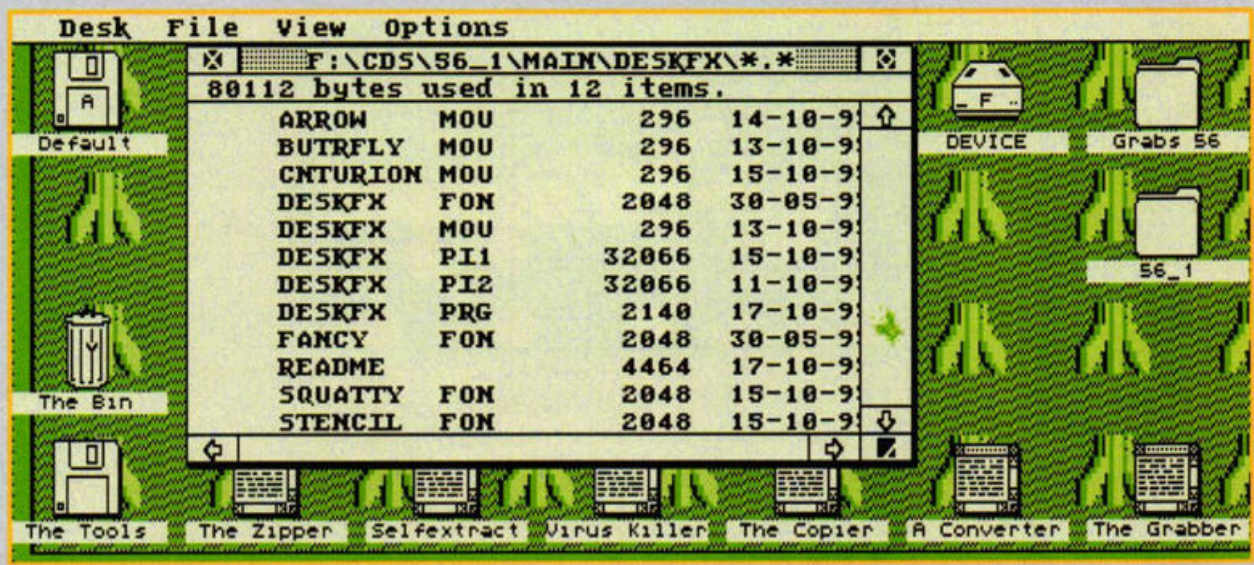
Desk File View Options

F:\CDS\56_1\MAIN\DESKFX\*.*

80112 bytes used in 12 items.

| | | | |
|---|---|---|---|
| ARROW | MOU | 296 | 14-10-9 |
| BUTRFLY | MOU | 296 | 13-10-9 |
| CNTURION | MOU | 296 | 15-10-9 |
| DESKFX | FON | 2048 | 30-05-9 |
| DESKFX | MOU | 296 | 13-10-9 |
| DESKFX | PI1 | 32066 | 15-10-9 |
| DESKFX | PI2 | 32066 | 11-10-9 |
| DESKFX | PRG | 2140 | 17-10-9 |
| FANCY | FON | 2048 | 30-05-9 |
| README | | 4464 | 17-10-9 |
| SQUATTY | FON | 2048 | 15-10-9 |
| STENCIL | FON | 2048 | 15-10-9 |

A

Default

F

DEVICE

Grabs 56

56_1

The Bin

The Tools

The Zipper

Selfextract

Virus Killer

The Copier

A Converter

The Grabber